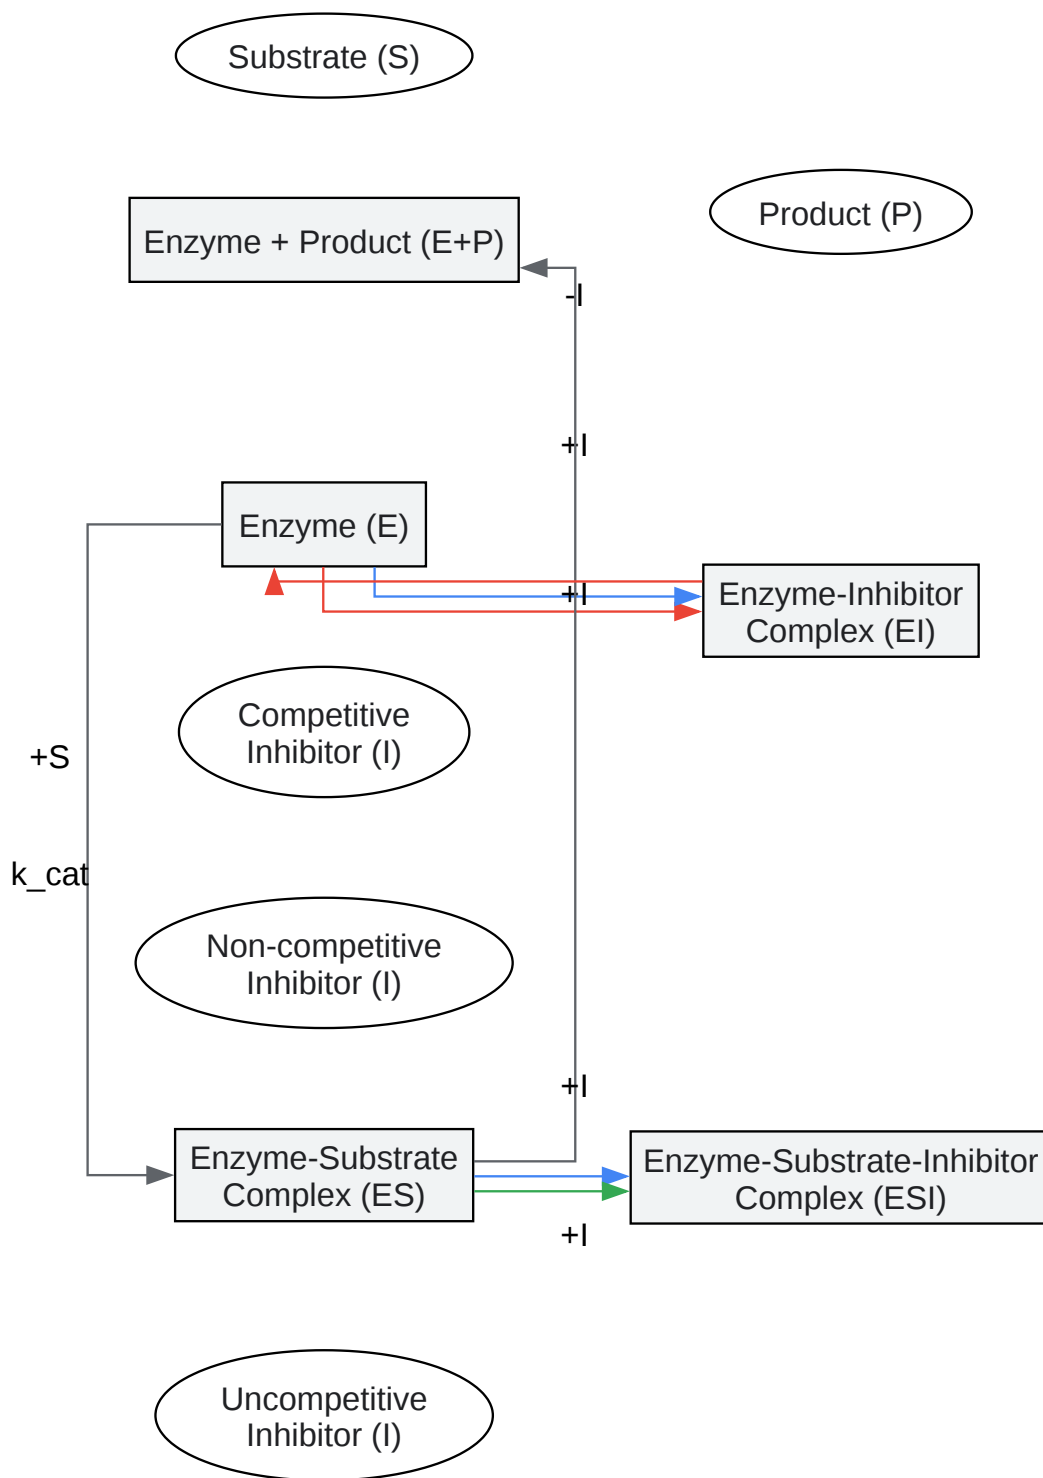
Substrate (S)

Enzyme + Product (E+P)

Product (P)

-I

+I

Enzyme (E)

+I

Enzyme-Inhibitor Complex (EI)

Competitive Inhibitor (I)

+S

k_cat

Non-competitive Inhibitor (I)

+I

Enzyme-Substrate Complex (ES)

Enzyme-Substrate-Inhibitor Complex (ESI)

+I

Uncompetitive Inhibitor (I)